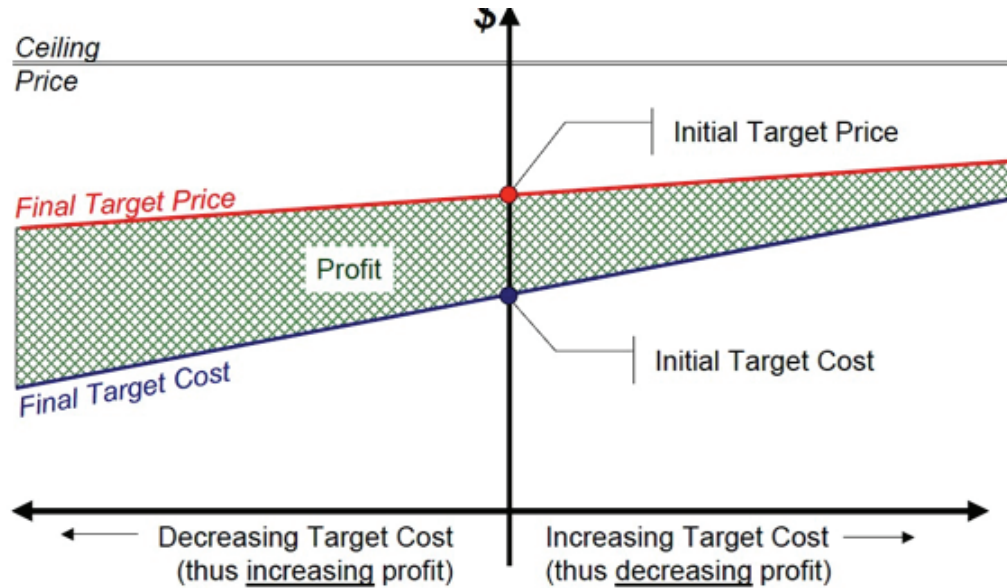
$

Ceiling Price

Initial Target Price

Final Target Price

Profit

Initial Target Cost

Final Target Cost

Decreasing Target Cost (thus increasing profit)

Increasing Target Cost (thus decreasing profit)